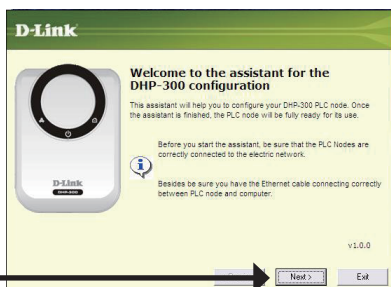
D-Link

Welcome to the assistant for the DHP-300 configuration

This assistant will help you to configure your DHP-300 PLC node. Once the assistant is finished, the PLC node will be fully ready for its use.

Before you start the assistant, be sure that the PLC Nodes are correctly connected to the electric network.

Besides be sure you have the Ethernet cable connecting correctly between PLC node and computer.

D-Link
DHP-300

v1.0.0

Next >
Exit